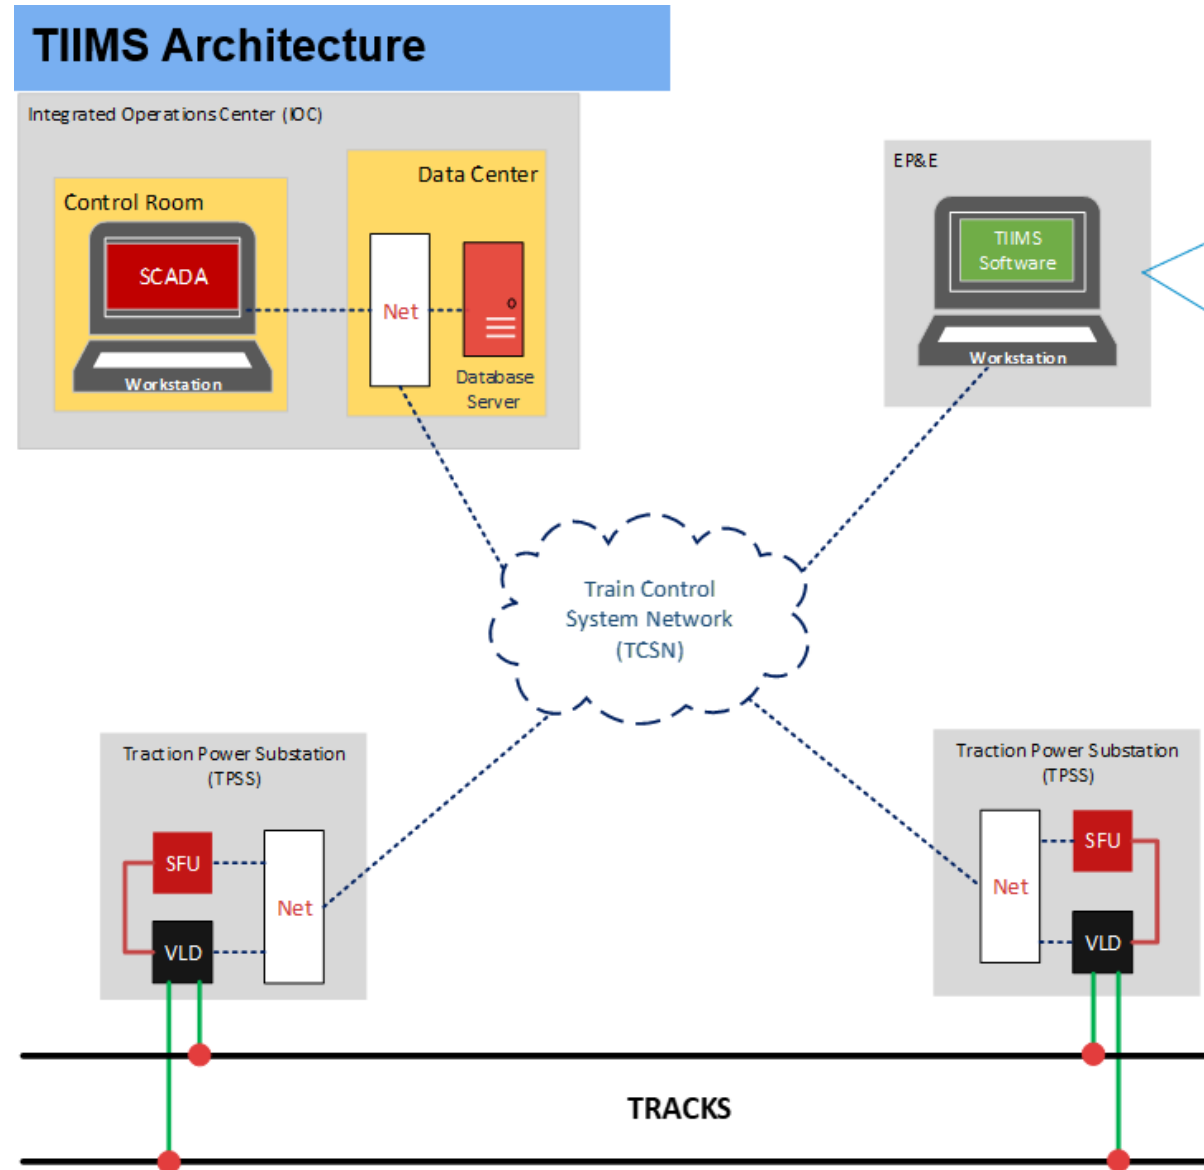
TIIMS Architecture

Integrated Operations Center (IOC)

Control Room

SCADA

Workstation

Data Center

Net

Database Server

EP&E

TIIMS Software

Workstation

Train Control System Network (TCSN)

Traction Power Substation (TPSS)

SFU

VLD

Net

Traction Power Substation (TPSS)

Net

SFU

VLD

TRACKS